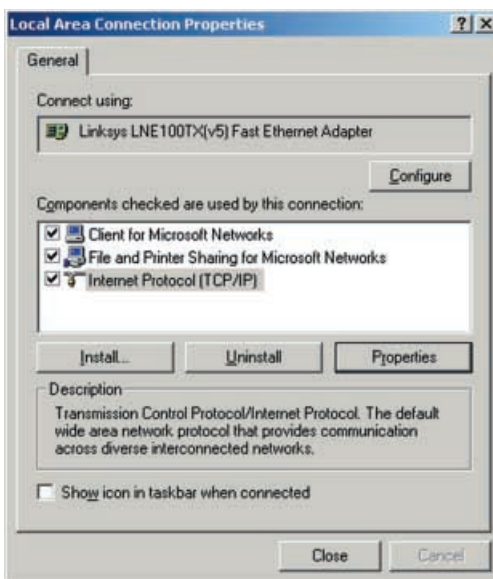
Local Area Connection Properties

?

X

General

Connect using:

Linksys LNE100TX(v5) Fast Ethernet Adapter

Configure

Components checked are used by this connection:

Client for Microsoft Networks

File and Printer Sharing for Microsoft Networks

Internet Protocol (TCP/IP)

Install...

Uninstall

Properties

Description

Transmission Control Protocol/Internet Protocol. The default wide area network protocol that provides communication across diverse interconnected networks.

Show icon in taskbar when connected

Close

Cancel